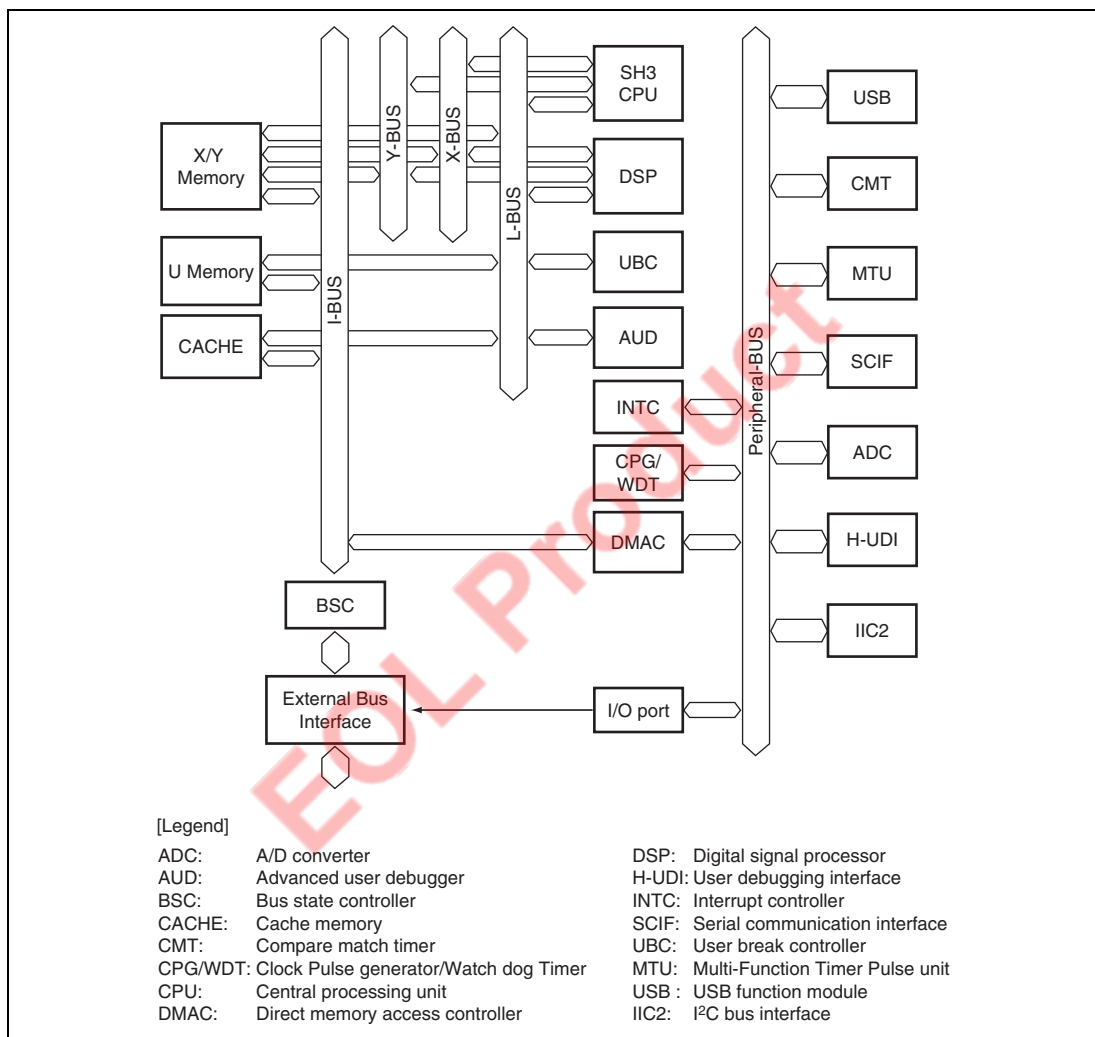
SH3 CPU

Y-BUS

X-BUS

X/Y Memory

DSP

L-BUS

U Memory

UBC

I-BUS

CACHE

AUD

INTC

CPG/ WDT

DMAC

BSC

External Bus Interface

I/O port

Peripheral-BUS

USB

CMT

MTU

SCIF

ADC

H-UDI

IIC2

EOL Product

[Legend]

ADC: A/D converter
AUD: Advanced user debugger
BSC: Bus state controller
CACHE: Cache memory
CMT: Compare match timer
CPG/WDT: Clock Pulse generator/Watch dog Timer
CPU: Central processing unit
DMAC: Direct memory access controller

DSP: Digital signal processor
H-UDI: User debugging interface
INTC: Interrupt controller
SCIF: Serial communication interface
UBC: User break controller
MTU: Multi-Function Timer Pulse unit
USB : USB function module
IIC2: $I^2C$ bus interface